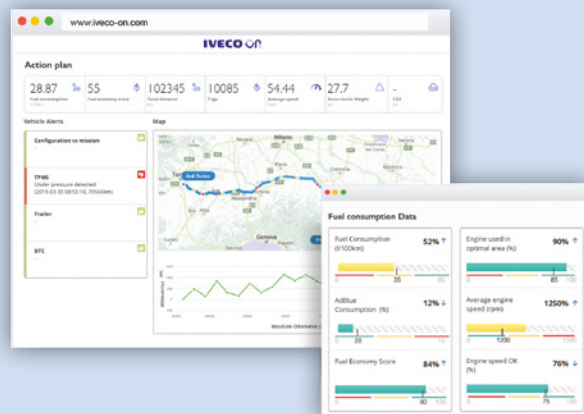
www.iveco-on.com

IVECO ON

Action plan

28.87
Fuel consumption

55
Fuel economy score

102345
Total distance

10085
Trips

54.44
Average speed

27.7
Gross Vehicle Weight

-
CO2

Vehicle Alerts

Configuration vs mission

TPMS
Under pressure detected
(2019-03-30 09:55:16, 70504km)

Trailer

DTC

Map

Milano

Torino

Alessandria

Genova

Absolute Odometer

Fuel consumption Data

Fuel Consumption (l/100km)
52%
30
60

Engine used in optimal area (%)
90%
85
100

AdBlue Consumption (%)
12%
20

Average engine speed (rpm)
1250%
1200

Fuel Economy Score
84%
60
100

Engine speed OK (%)
76%
75
100